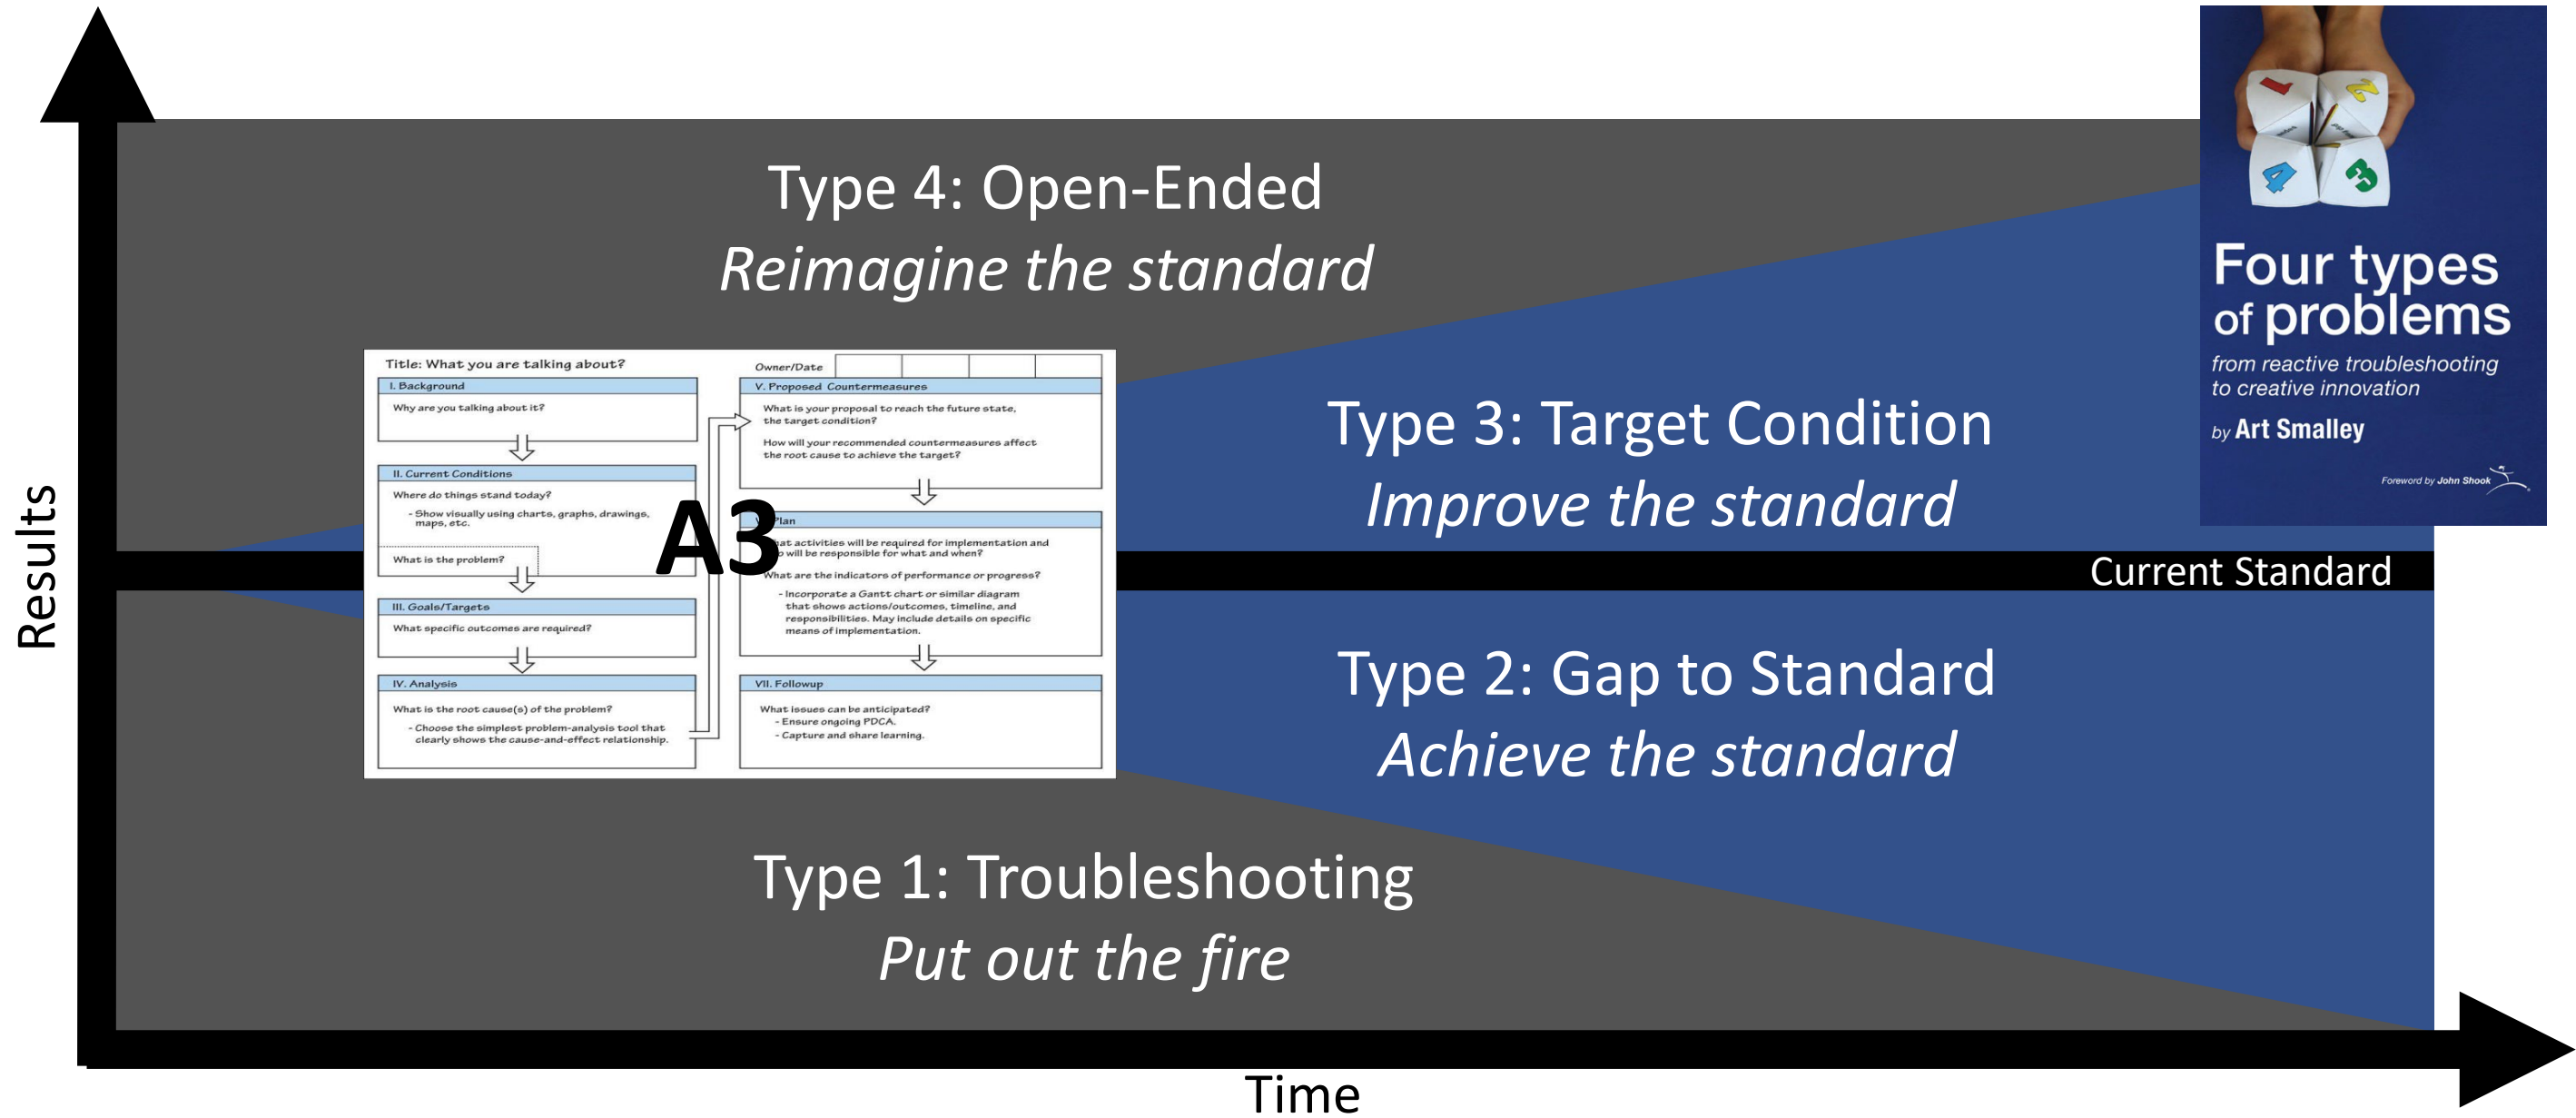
Type 4: Open-Ended
*Reimagine the standard*

Title: What you are talking about?

Owner/Date

I. Background
Why are you talking about it?

II. Current Conditions
Where do things stand today?
- Show visually using charts, graphs, drawings, maps, etc.
What is the problem?

III. Goals/Targets
What specific outcomes are required?

IV. Analysis
What is the root cause(s) of the problem?
- Choose the simplest problem-analysis tool that clearly shows the cause-and-effect relationship.

V. Proposed Countermeasures
What is your proposal to reach the future state, the target condition?
How will your recommended countermeasures affect the root cause to achieve the target?

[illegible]Plan
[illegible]at activities will be required for implementation and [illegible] will be responsible for what and when?
What are the indicators of performance or progress?
- Incorporate a Gantt chart or similar diagram that shows actions/outcomes, timeline, and responsibilities. May include details on specific means of implementation.

VII. Followup
What issues can be anticipated?
- Ensure ongoing PDCA.
- Capture and share learning.

A3

Type 3: Target Condition
*Improve the standard*

Four types of problems
from reactive troubleshooting to creative innovation
by Art Smalley
Foreword by John Shook

Results

Current Standard

Type 2: Gap to Standard
*Achieve the standard*

Type 1: Troubleshooting
*Put out the fire*

Time